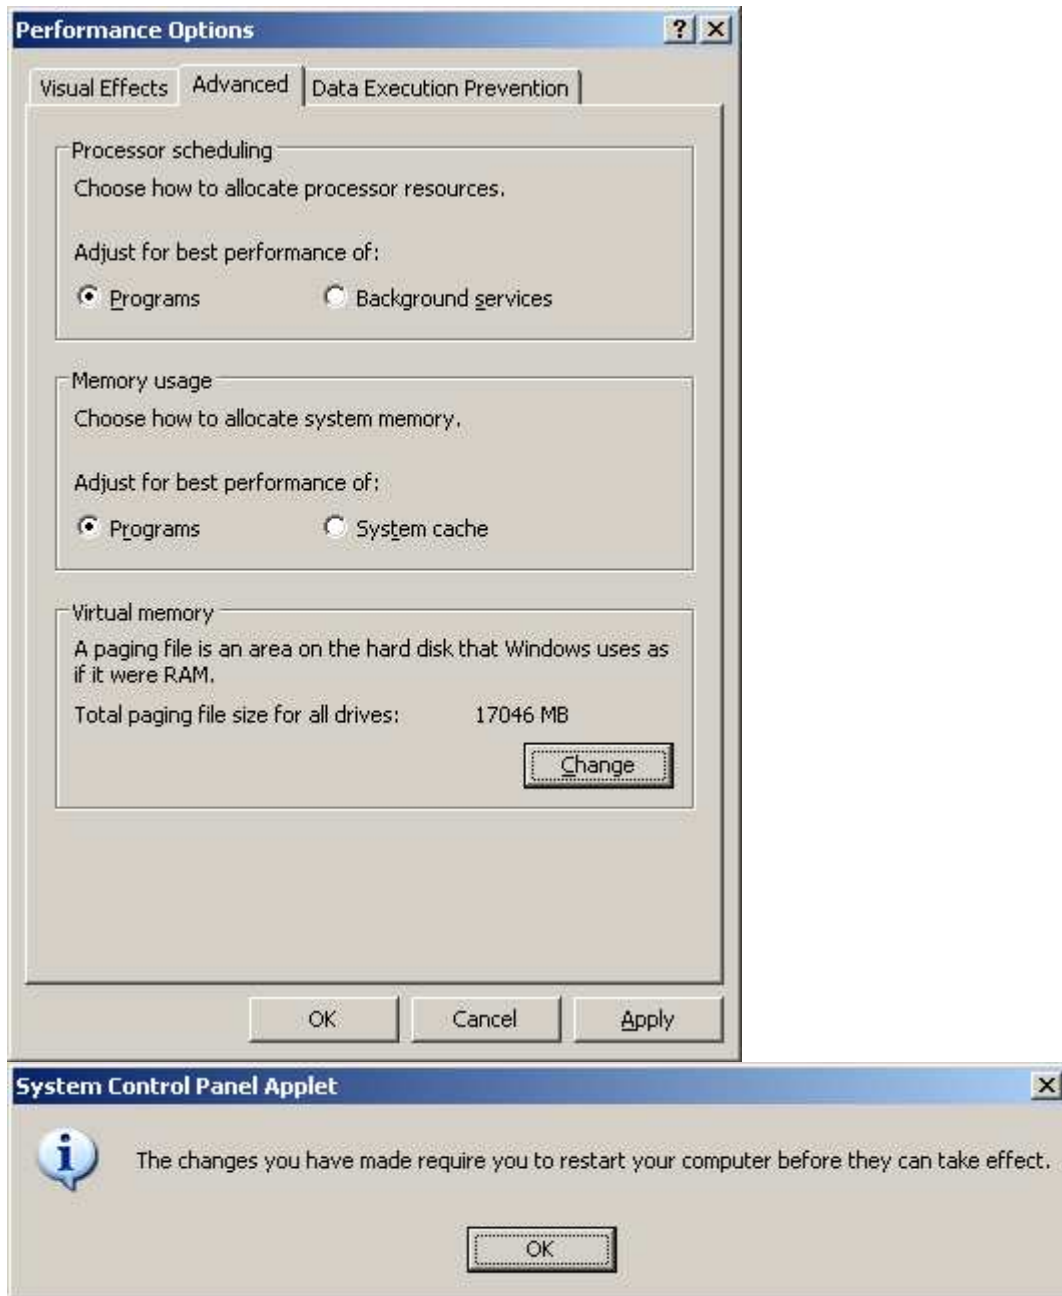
Performance Options

?

X

Visual Effects

Advanced

Data Execution Prevention

Processor scheduling

Choose how to allocate processor resources.

Adjust for best performance of:

Programs

Background services

Memory usage

Choose how to allocate system memory.

Adjust for best performance of:

Programs

System cache

Virtual memory

A paging file is an area on the hard disk that Windows uses as if it were RAM.

Total paging file size for all drives: 17046 MB

Change

OK

Cancel

Apply

System Control Panel Applet

X

The changes you have made require you to restart your computer before they can take effect.

OK